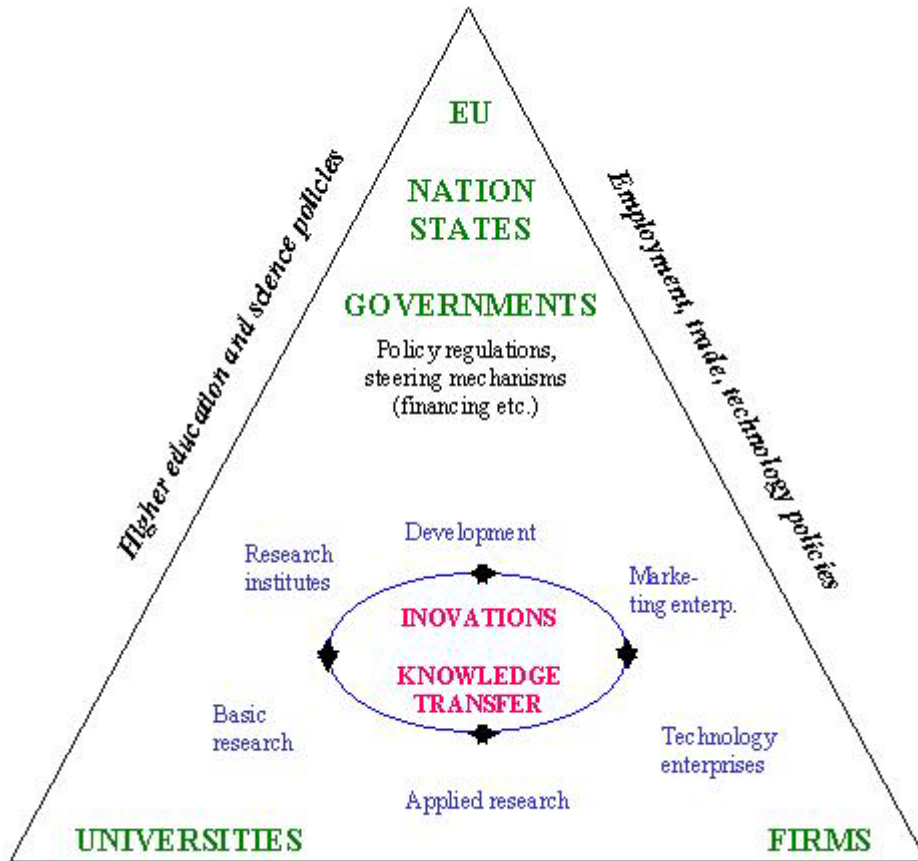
EU

NATION STATES

GOVERNMENTS

Policy regulations, steering mechanisms (financing etc.)

Higher education and science policies

Employment, trade, technology policies

Development

Research institutes

Marketing enterp.

INOVATIONS

KNOWLEDGE TRANSFER

Basic research

Technology enterprises

Applied research

UNIVERSITIES

FIRMS